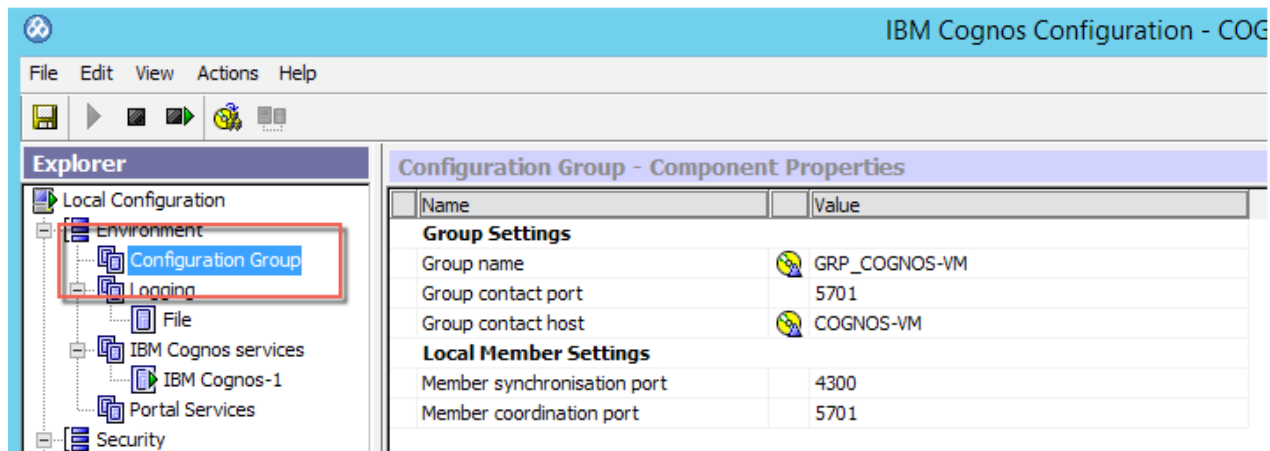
IBM Cognos Configuration - COG

File Edit View Actions Help

Explorer

Local Configuration
Environment
Configuration Group
Logging
File
IBM Cognos services
IBM Cognos-1
Portal Services
Security

Configuration Group - Component Properties

| Name | Value |
|---|---|
| **Group Settings** | |
| Group name | GRP_COGNOS-VM |
| Group contact port | 5701 |
| Group contact host | COGNOS-VM |
| **Local Member Settings** | |
| Member synchronisation port | 4300 |
| Member coordination port | 5701 |